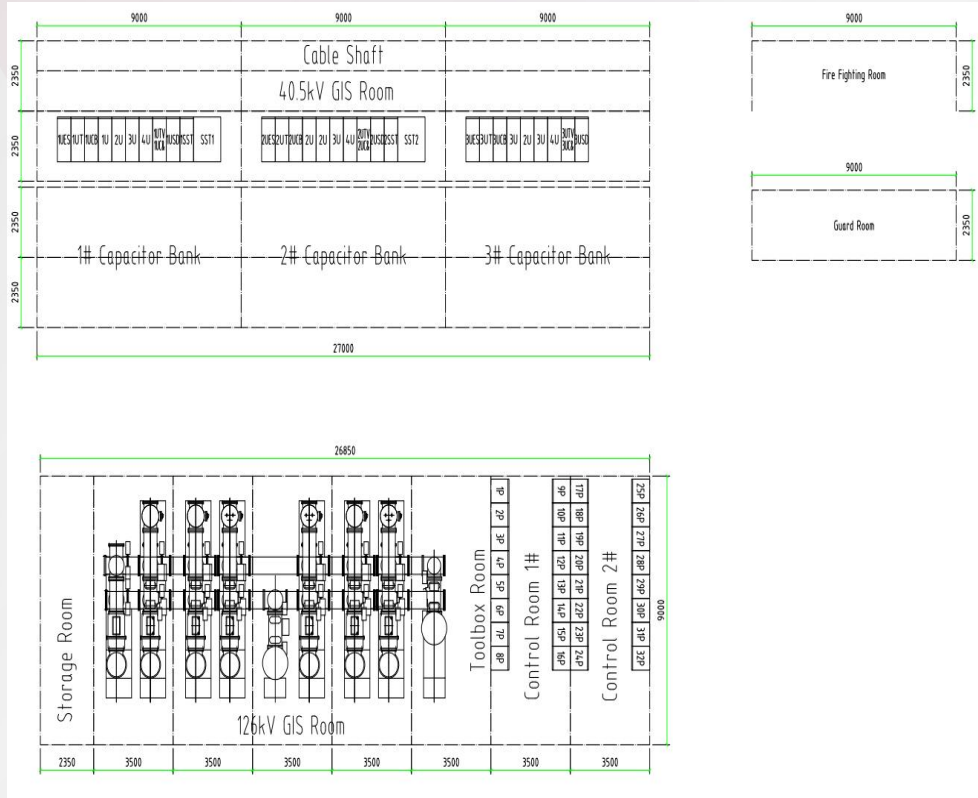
9000
9000
9000
9000
2350
Cable Shaft
40.5kV GIS Room
Fire Fighting Room
2350
2350
1UES 1UT 1UCB 1U 2U 3U 4U 1UTV 1UCB 1USD 1SST SST1
2UES 2UT 2UCB 2U 2U 3U 4U 2UTV 2UCB 2USD 2SST SST2
3UES 3UT 3UCB 3U 2U 3U 4U 3UTV 3UCB 3USD
9000
2350
1# Capacitor Bank
2# Capacitor Bank
3# Capacitor Bank
Guard Room
2350
2350
27000
26850
Storage Room
126kV GIS Room
Toolbox Room
1P 2P 3P 4P 5P 6P 7P 8P
Control Room 1#
9P 10P 11P 12P 13P 14P 15P 16P
17P 18P 19P 20P 21P 22P 23P 24P
Control Room 2#
25P 26P 27P 28P 29P 30P 31P 32P
9000
2350
3500
3500
3500
3500
3500
3500
3500